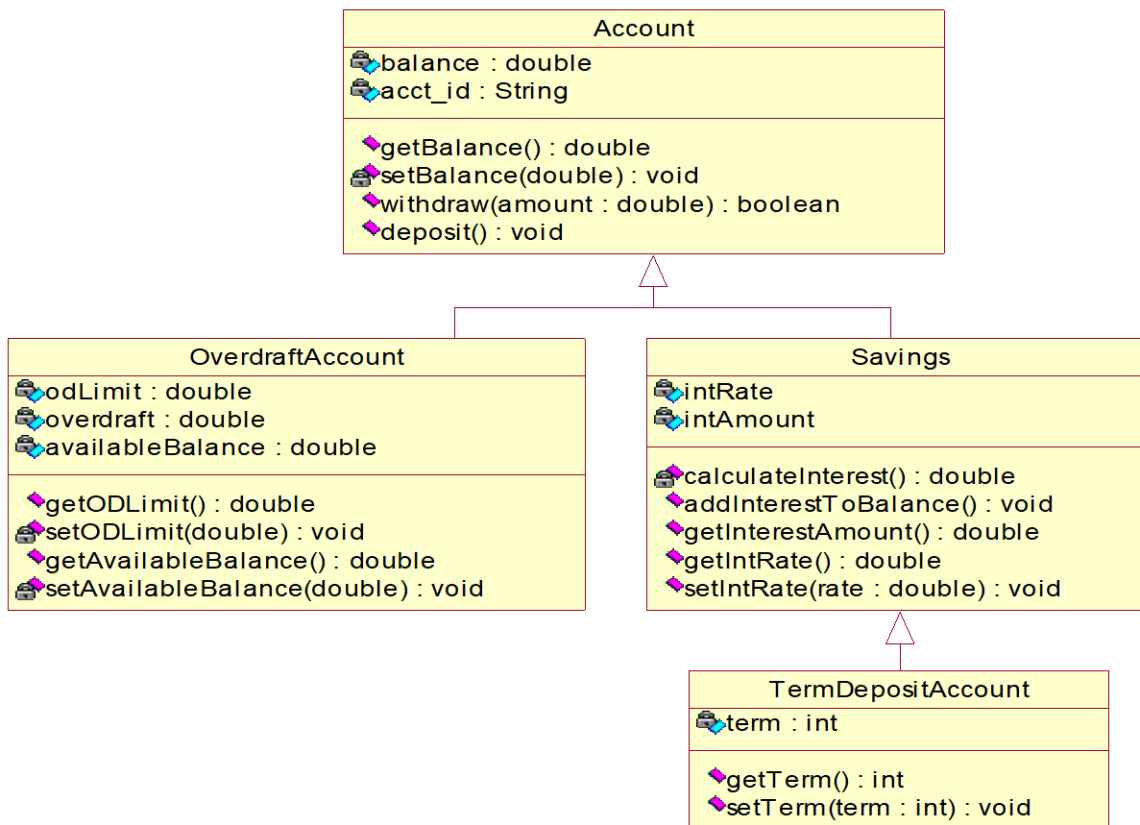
Account
balance : double
acct_id : String

getBalance() : double
setBalance(double) : void
withdraw(amount : double) : boolean
deposit() : void

OverdraftAccount
odLimit : double
overdraft : double
availableBalance : double

getODLimit() : double
setODLimit(double) : void
getAvailableBalance() : double
setAvailableBalance(double) : void

Savings
intRate
intAmount

calculateInterest() : double
addInterestToBalance() : void
getInterestAmount() : double
getIntRate() : double
setIntRate(rate : double) : void

TermDepositAccount
term : int

getTerm() : int
setTerm(term : int) : void